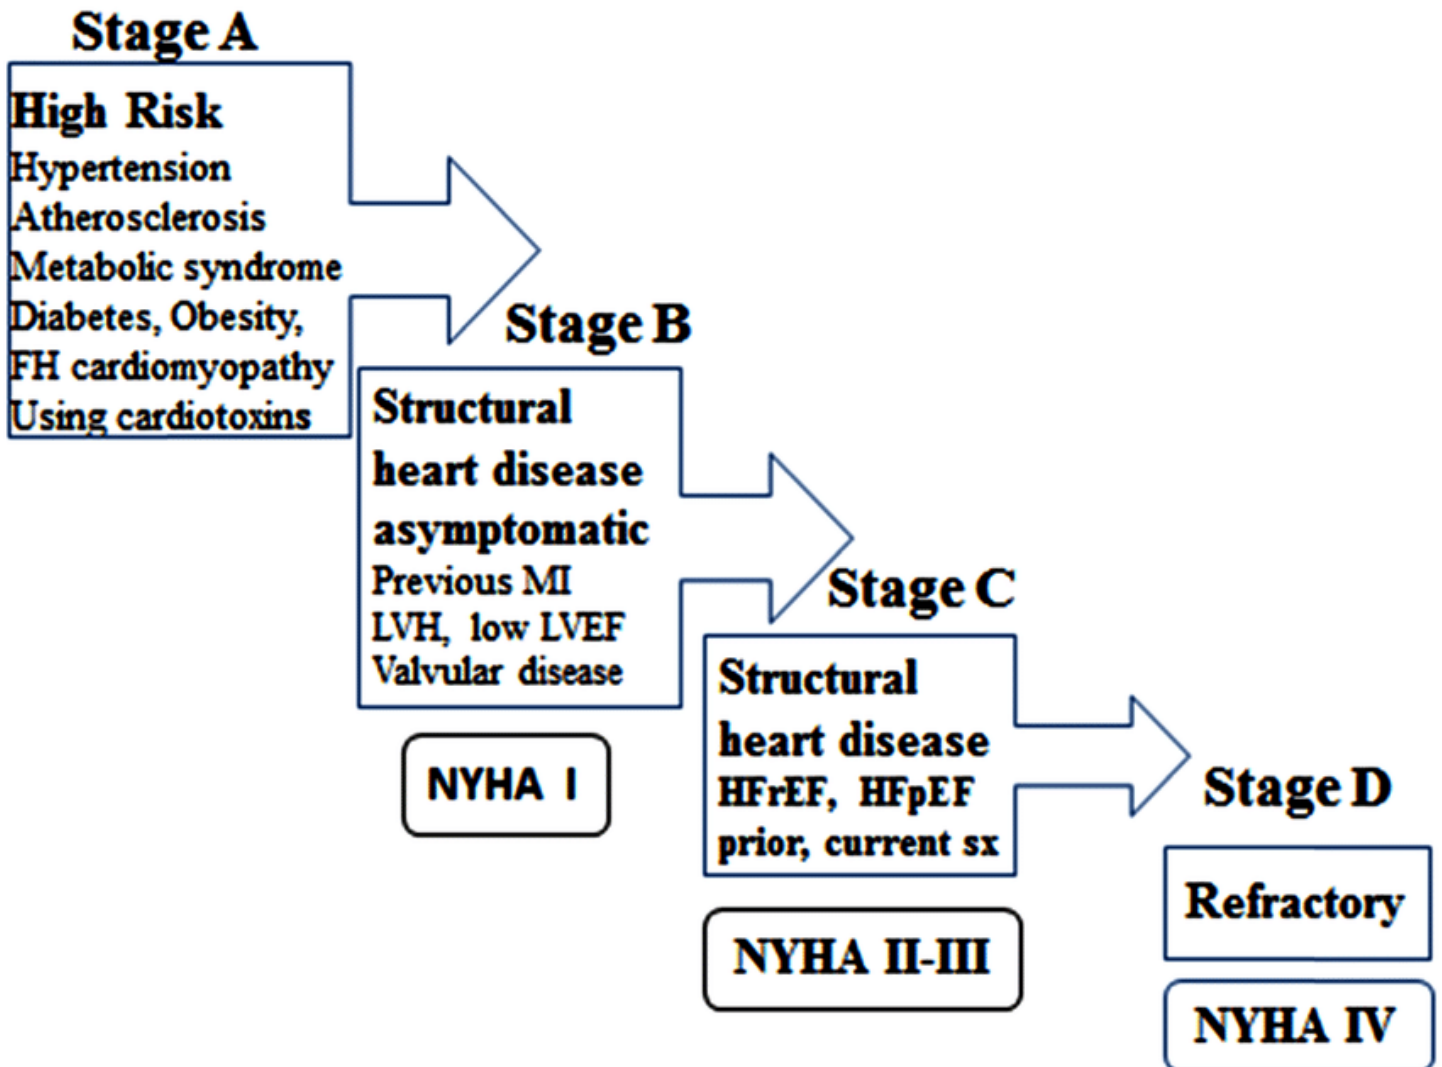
Stage A

High Risk
Hypertension
Atherosclerosis
Metabolic syndrome
Diabetes, Obesity,
FH cardiomyopathy
Using cardiotoxins

Stage B

Structural heart disease asymptomatic
Previous MI
LVH, low LVEF
Valvular disease

NYHA I

Stage C

Structural heart disease
HFrEF, HFpEF
prior, current sx

NYHA II-III

Stage D

Refractory

NYHA IV